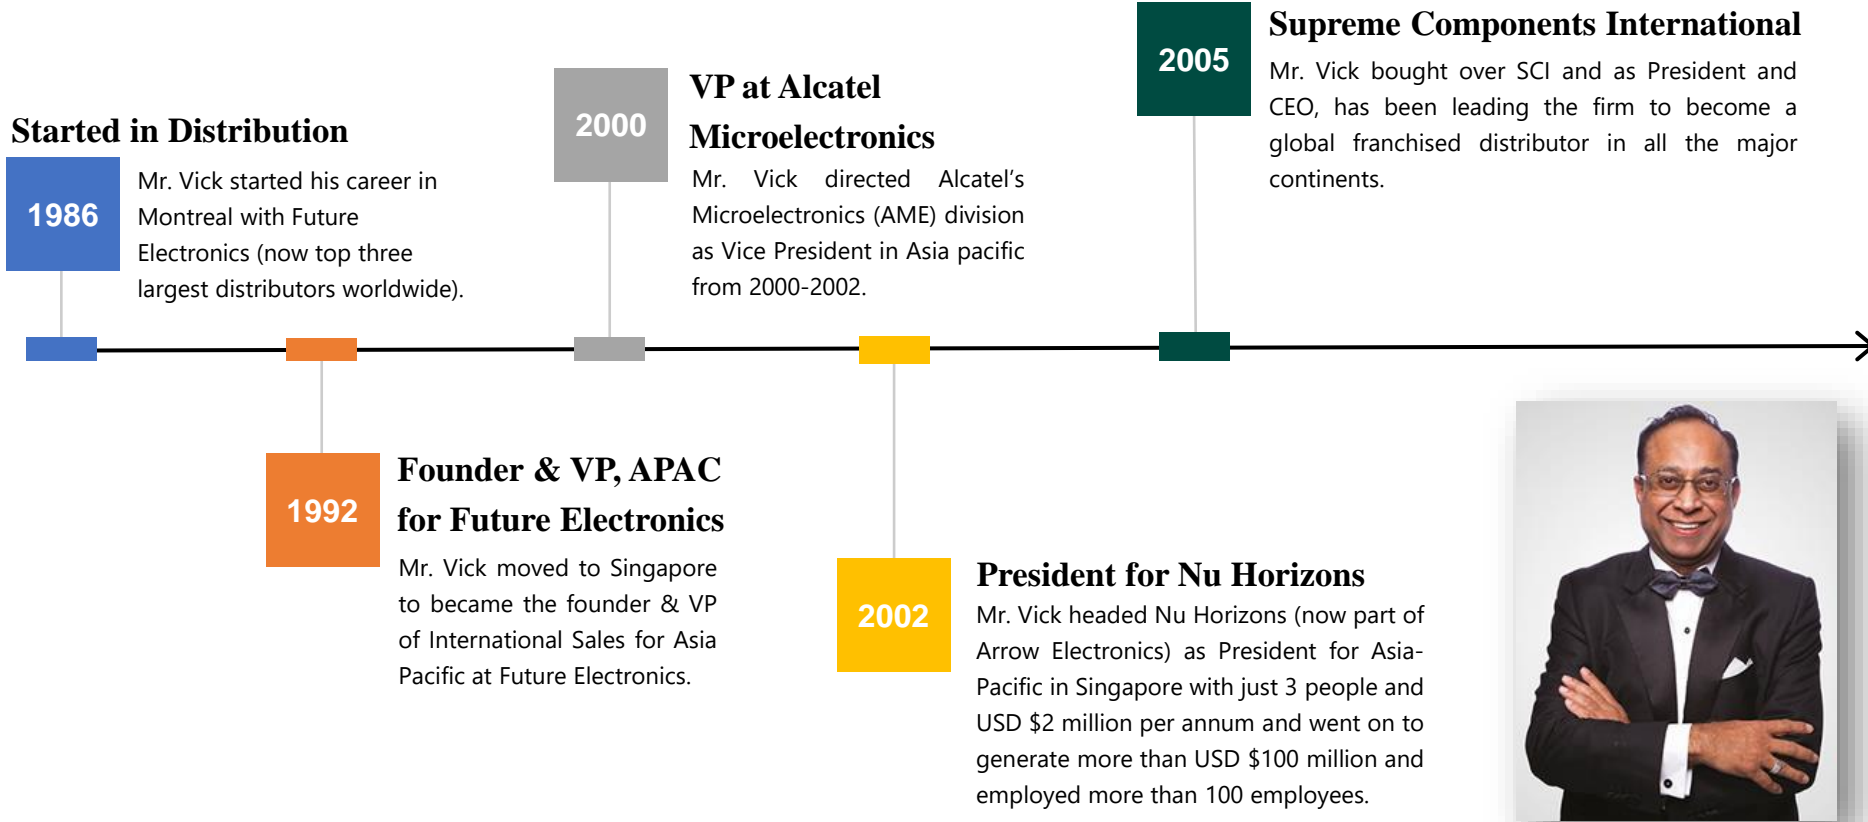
Started in Distribution

1986

Mr. Vick started his career in Montreal with Future Electronics (now top three largest distributors worldwide).

2000

VP at Alcatel Microelectronics

Mr. Vick directed Alcatel's Microelectronics (AME) division as Vice President in Asia pacific from 2000-2002.

2005

Supreme Components International

Mr. Vick bought over SCI and as President and CEO, has been leading the firm to become a global franchised distributor in all the major continents.

1992

Founder & VP, APAC for Future Electronics

Mr. Vick moved to Singapore to became the founder & VP of International Sales for Asia Pacific at Future Electronics.

2002

President for Nu Horizons

Mr. Vick headed Nu Horizons (now part of Arrow Electronics) as President for Asia-Pacific in Singapore with just 3 people and USD $2 million per annum and went on to generate more than USD $100 million and employed more than 100 employees.